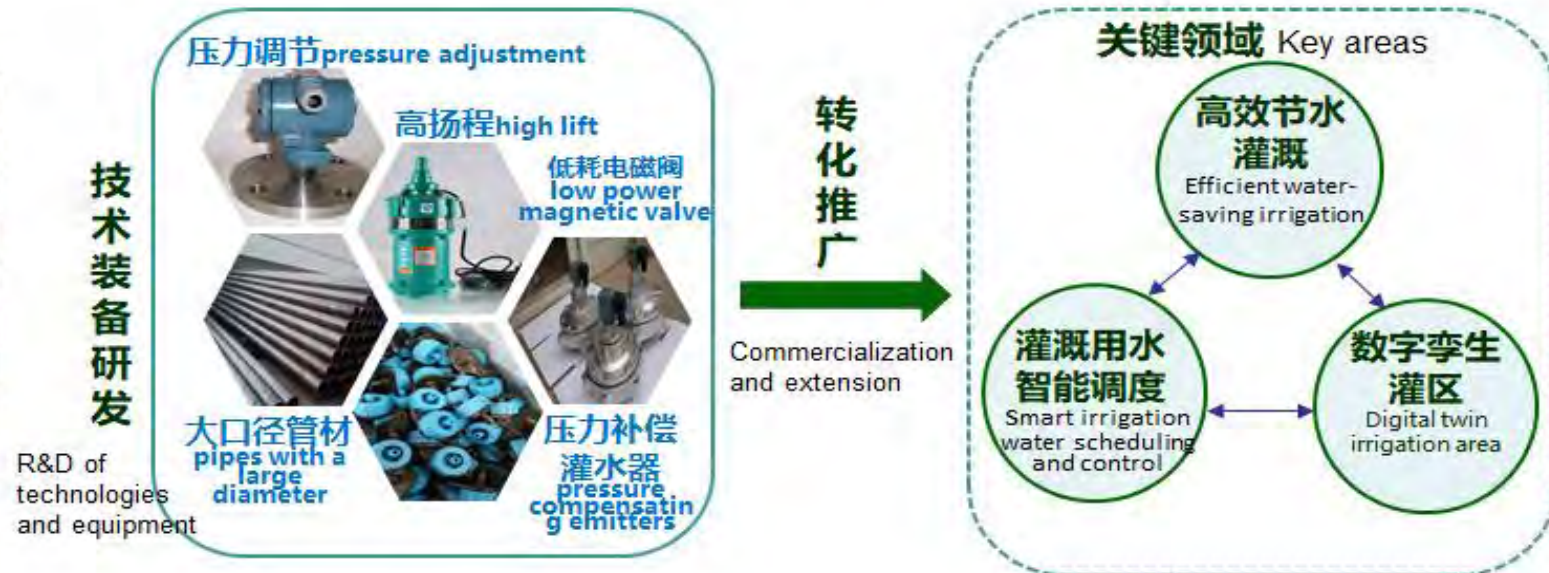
技术装备研发

R&D of technologies and equipment

压力调节pressure adjustment

高扬程high lift

低耗电磁阀 low power magnetic valve

大口径管材 pipes with a large diameter

压力补偿灌水器 pressure compensating emitters

转化推广

Commercialization and extension

关键领域 Key areas

高效节水灌溉 Efficient water-saving irrigation

灌溉用水智能调度 Smart irrigation water scheduling and control

数字孪生灌区 Digital twin irrigation area